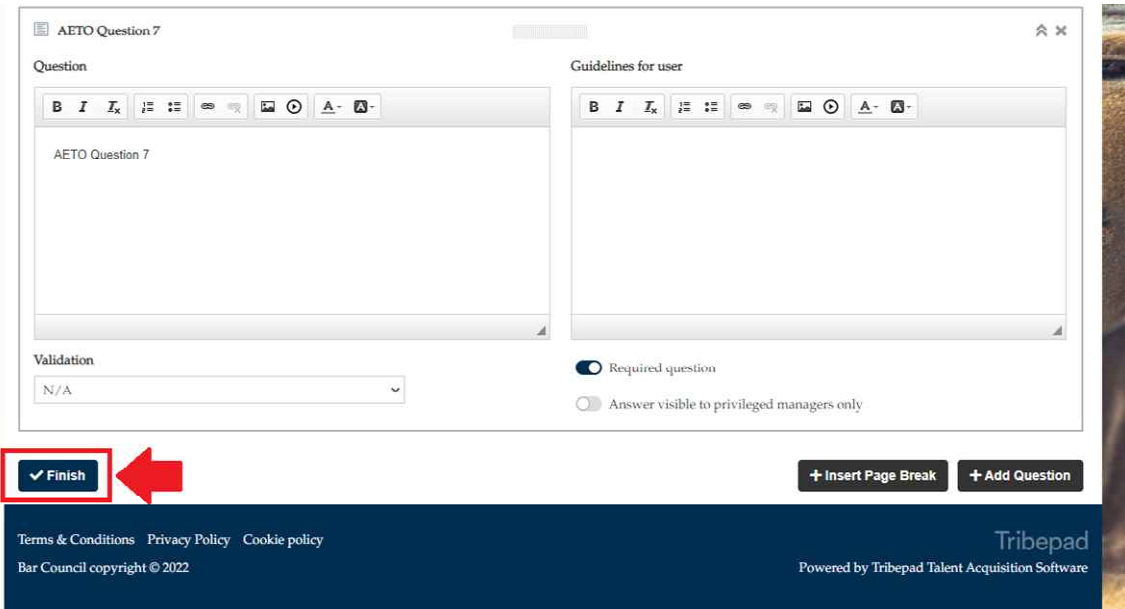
AETO Question 7

Question

B I $I_x$

AETO Question 7

Guidelines for user

B I $I_x$

Validation

N/A

Required question

Answer visible to privileged managers only

✔ Finish

+ Insert Page Break

+ Add Question

Terms & Conditions Privacy Policy Cookie policy

Bar Council copyright © 2022

Tribepad

Powered by Tribepad Talent Acquisition Software